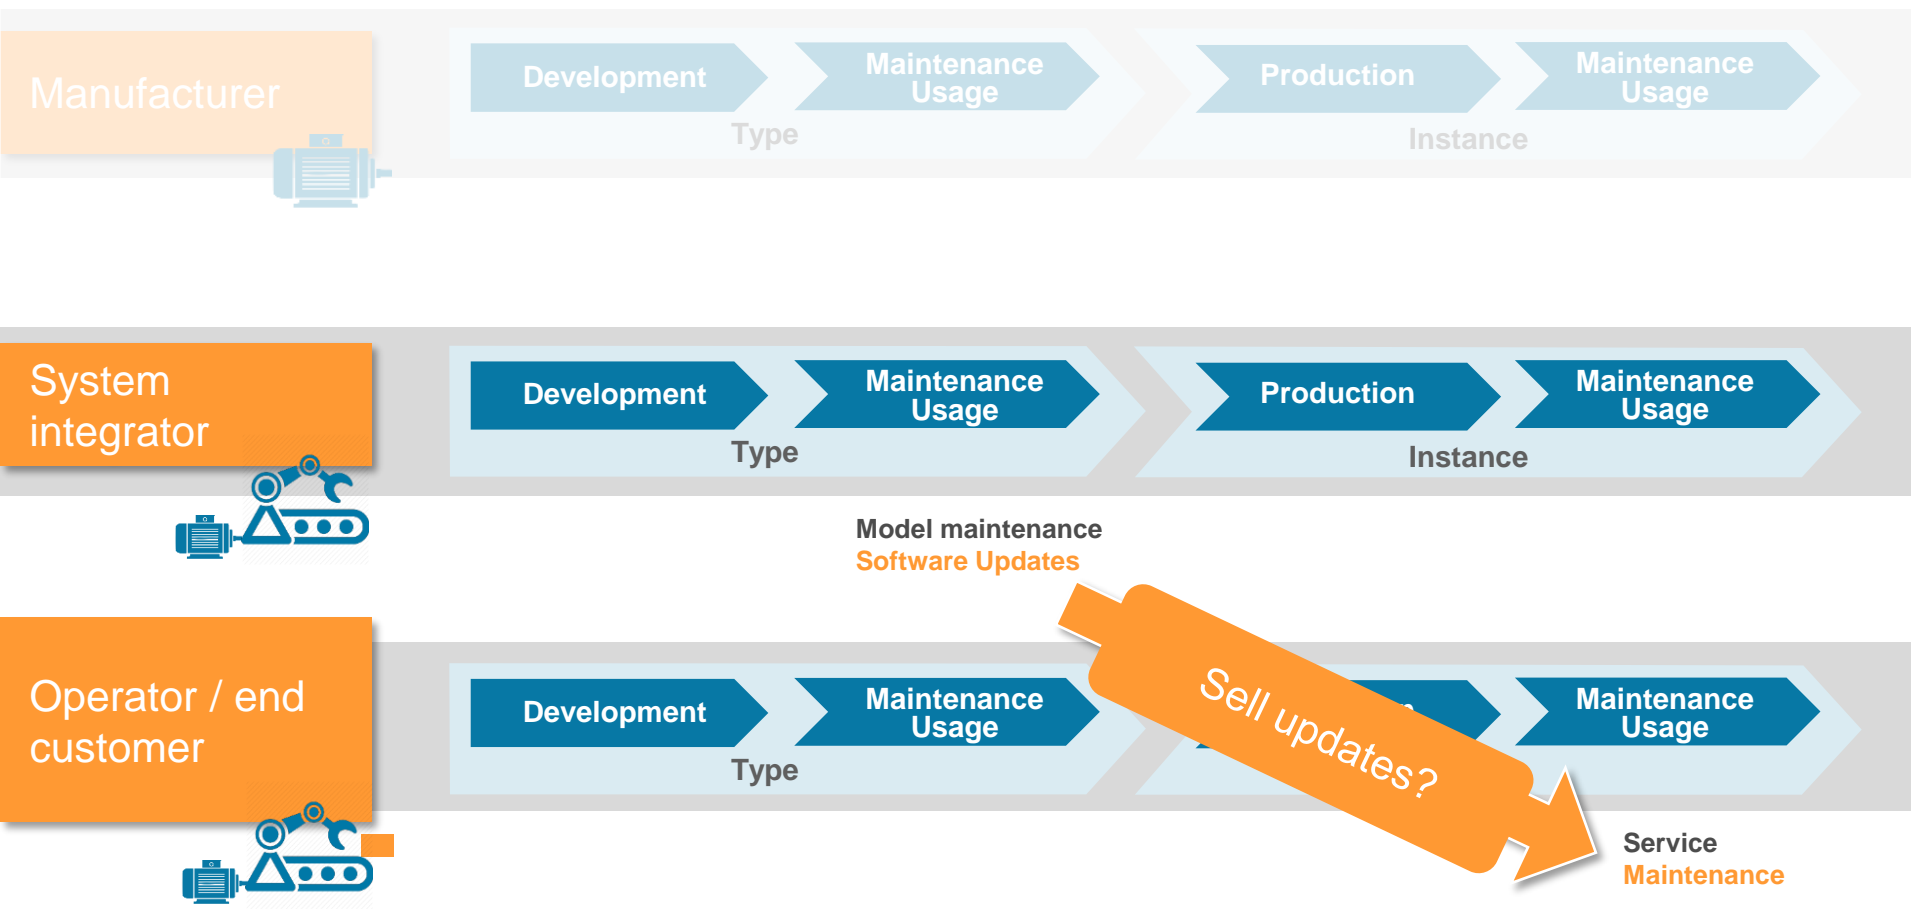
Manufacturer

Development

Maintenance Usage

Type

Production

Maintenance Usage

Instance

System integrator

Development

Maintenance Usage

Type

Production

Maintenance Usage

Instance

Model maintenance
Software Updates

Operator / end customer

Development

Maintenance Usage

Type

Sell updates?

Maintenance Usage

Service
Maintenance